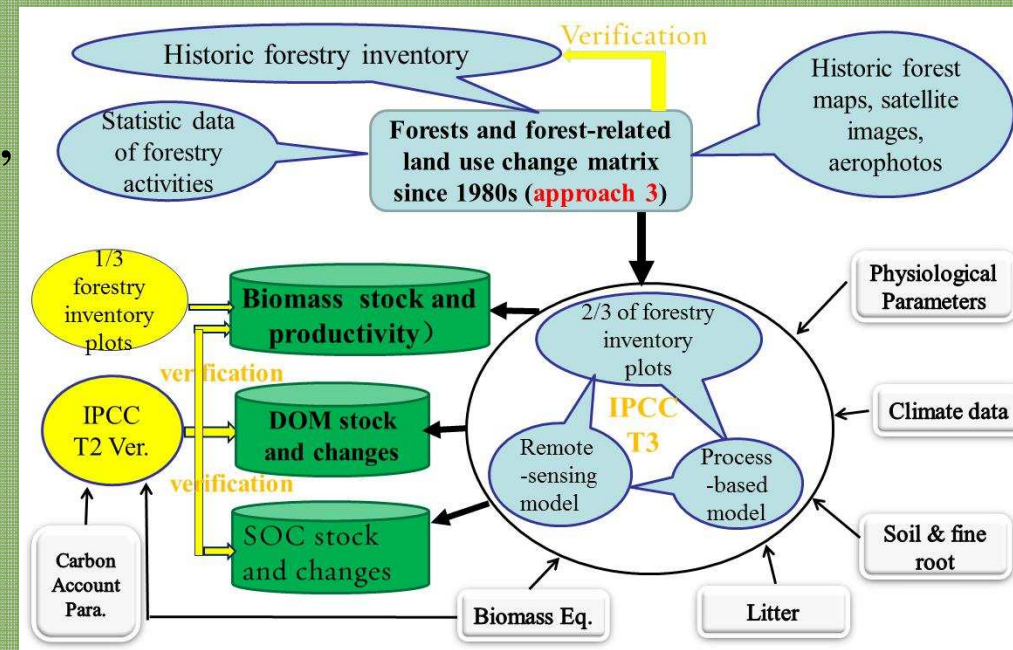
Historic forestry inventory

Verification

Historic forest maps, satellite images, aerophotos

Statistic data of forestry activities

Forests and forest-related land use change matrix since 1980s (approach 3)

,

1/3 forestry inventory plots

Biomass stock and productivity）

Physiological Parameters

2/3 of forestry inventory plots

verification

IPCC T2 Ver.

DOM stock and changes

IPCC T3

Climate data

Remote -sensing model

Process -based model

verification

SOC stock and changes

Soil & fine root

Carbon Account Para.

Biomass Eq.

Litter